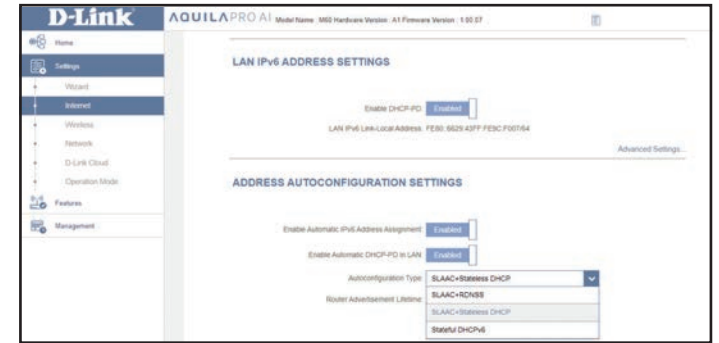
D-Link

AQUILA PRO AI Model Name : M60 Hardware Version : A1 Firmware Version : 1.00.07

Home
Settings
Wizard
Internet
Wireless
Network
D-Link Cloud
Operation Mode
Features
Management

LAN IPv6 ADDRESS SETTINGS

Enable DHCP-PD Enabled

LAN IPv6 Link-Local Address: FE80::6829:43FF:FE9C:F007/64

Advanced Settings...

ADDRESS AUTOCONFIGURATION SETTINGS

Enable Automatic IPv6 Address Assignment Enabled

Enable Automatic DHCP-PD in LAN Enabled

Autoconfiguration Type SLAAC+Stateless DHCP

Router Advertisement Lifetime

SLAAC+RDNSS
SLAAC+Stateless DHCP
Stateful DHCPv6